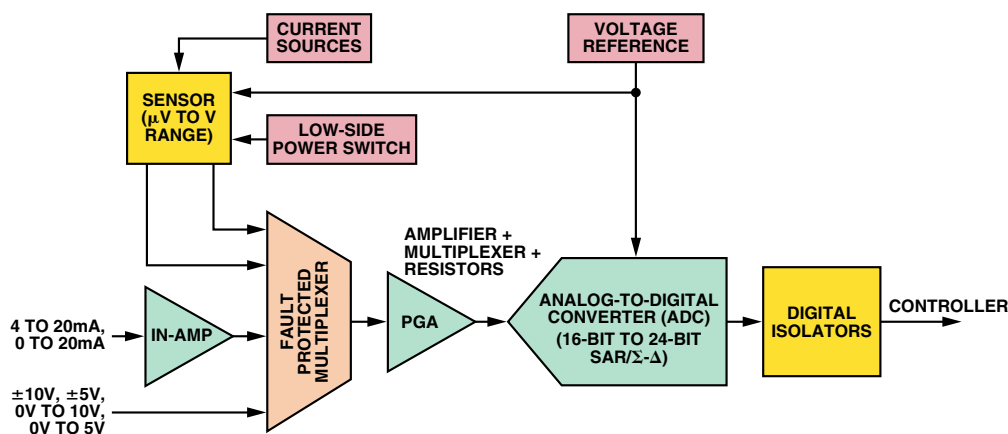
CURRENT SOURCES

VOLTAGE REFERENCE

SENSOR ($\mu$V TO V RANGE)

LOW-SIDE POWER SWITCH

AMPLIFIER + MULTIPLEXER + RESISTORS

FAULT PROTECTED MULTIPLEXER

4 TO 20mA, 0 TO 20mA

IN-AMP

PGA

ANALOG-TO-DIGITAL CONVERTER (ADC) (16-BIT TO 24-BIT SAR/$\Sigma$-$\Delta$)

DIGITAL ISOLATORS

CONTROLLER

$\pm$10V, $\pm$5V, 0V TO 10V, 0V TO 5V